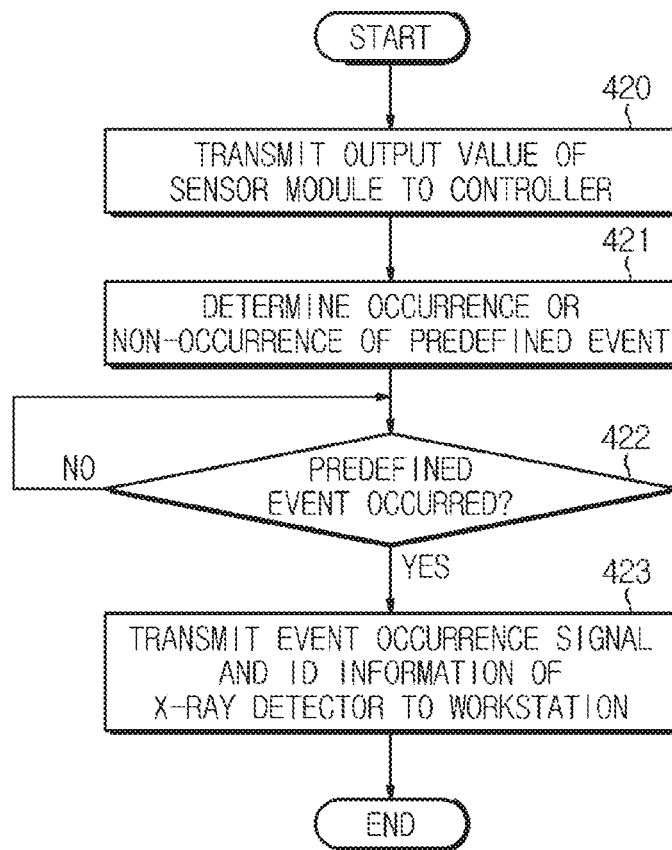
START

420

TRANSMIT OUTPUT VALUE OF SENSOR MODULE TO CONTROLLER

421

DETERMINE OCCURRENCE OR NON-OCCURRENCE OF PREDEFINED EVENT

422

NO

PREDEFINED EVENT OCCURRED?

YES

423

TRANSMIT EVENT OCCURRENCE SIGNAL AND ID INFORMATION OF X-RAY DETECTOR TO WORKSTATION

END